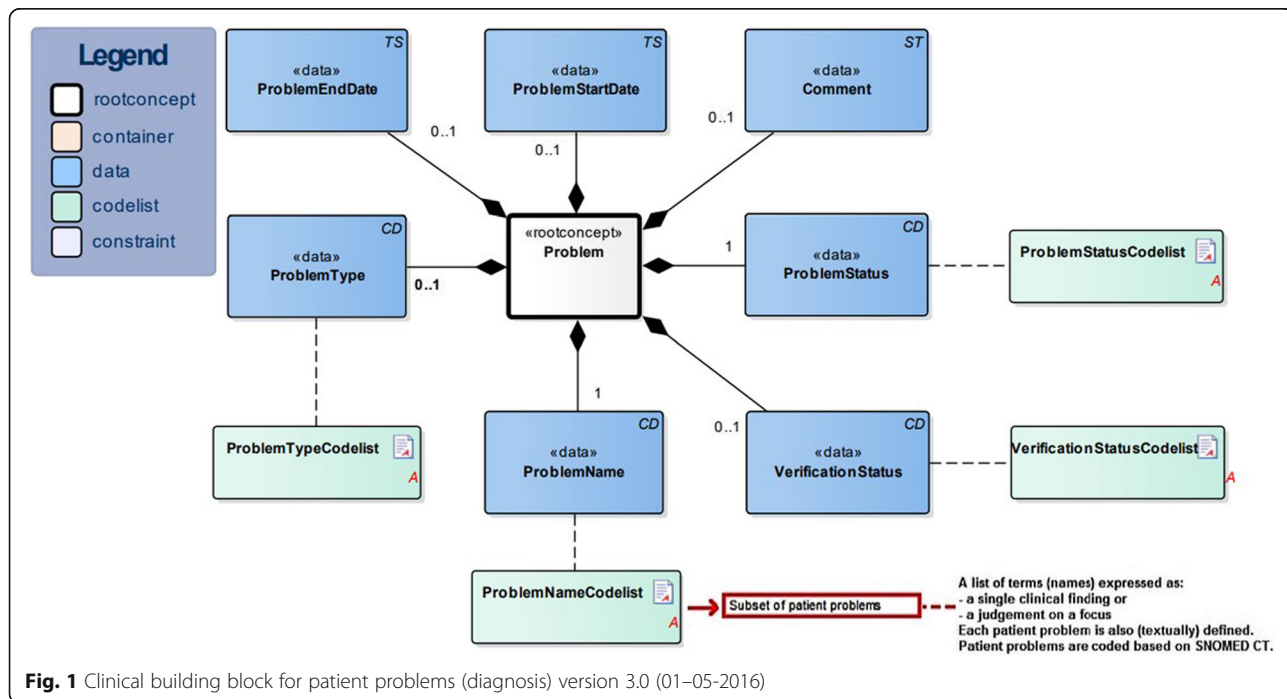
Legend
rootconcept
container
data
codelist
constraint

TS
«data»
ProblemEndDate

TS
«data»
ProblemStartDate

ST
«data»
Comment

0..1
0..1
0..1

CD
«data»
ProblemType

0..1

«rootconcept»
Problem

1

CD
«data»
ProblemStatus

ProblemStatusCodelist
A

1

ProblemTypeCodelist
A

CD
«data»
ProblemName

0..1

CD
«data»
VerificationStatus

VerificationStatusCodelist
A

ProblemNameCodelist
A

Subset of patient problems

A list of terms (names) expressed as:
- a single clinical finding or
- a judgement on a focus
Each patient problem is also (textually) defined.
Patient problems are coded based on SNOMED CT.

Fig. 1 Clinical building block for patient problems (diagnosis) version 3.0 (01–05-2016)